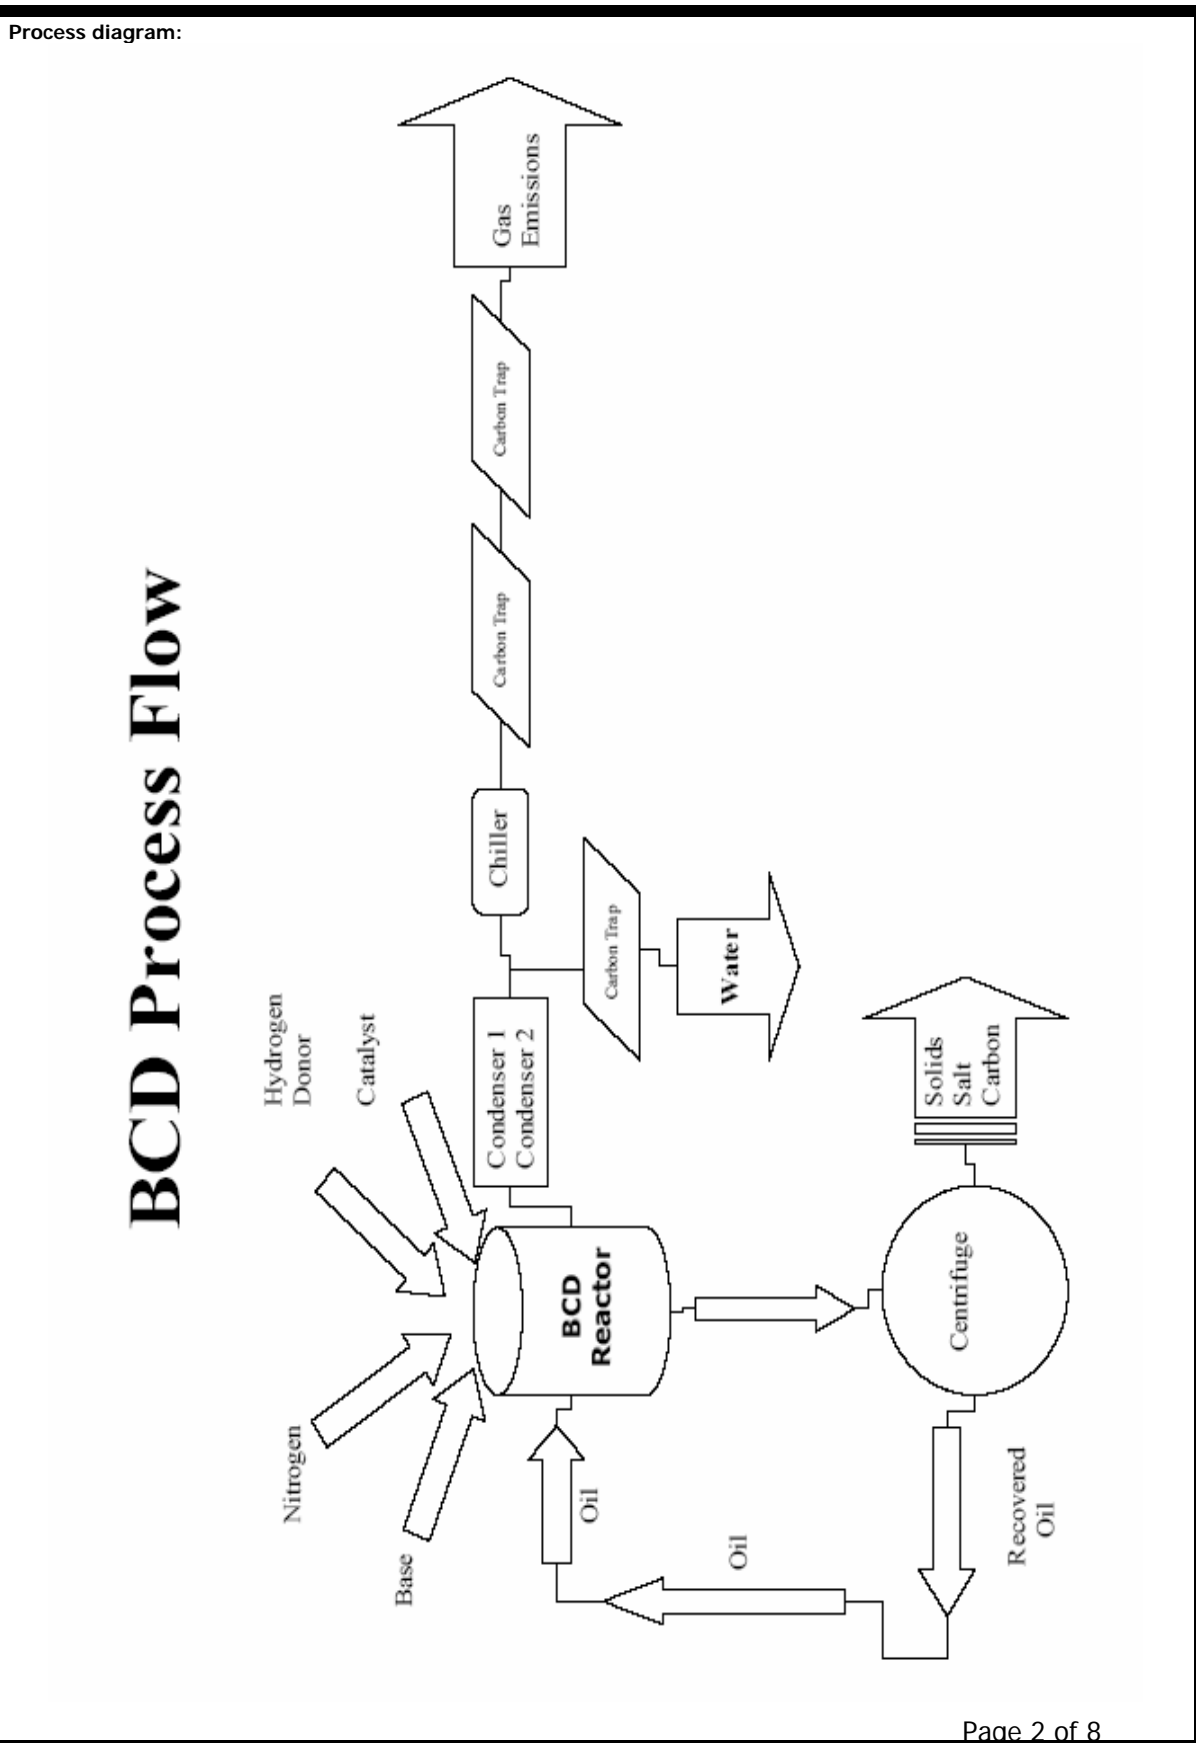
Process diagram:

BCD Process Flow

Hydrogen Donor

Catalyst

Nitrogen

Base

BCD Reactor

Oil

Oil

Condenser 1
Condenser 2

Carbon Trap

Water

Chiller

Carbon Trap

Carbon Trap

Gas Emissions

Centrifuge

Solids
Salt
Carbon

Recovered Oil

Page 2 of 8